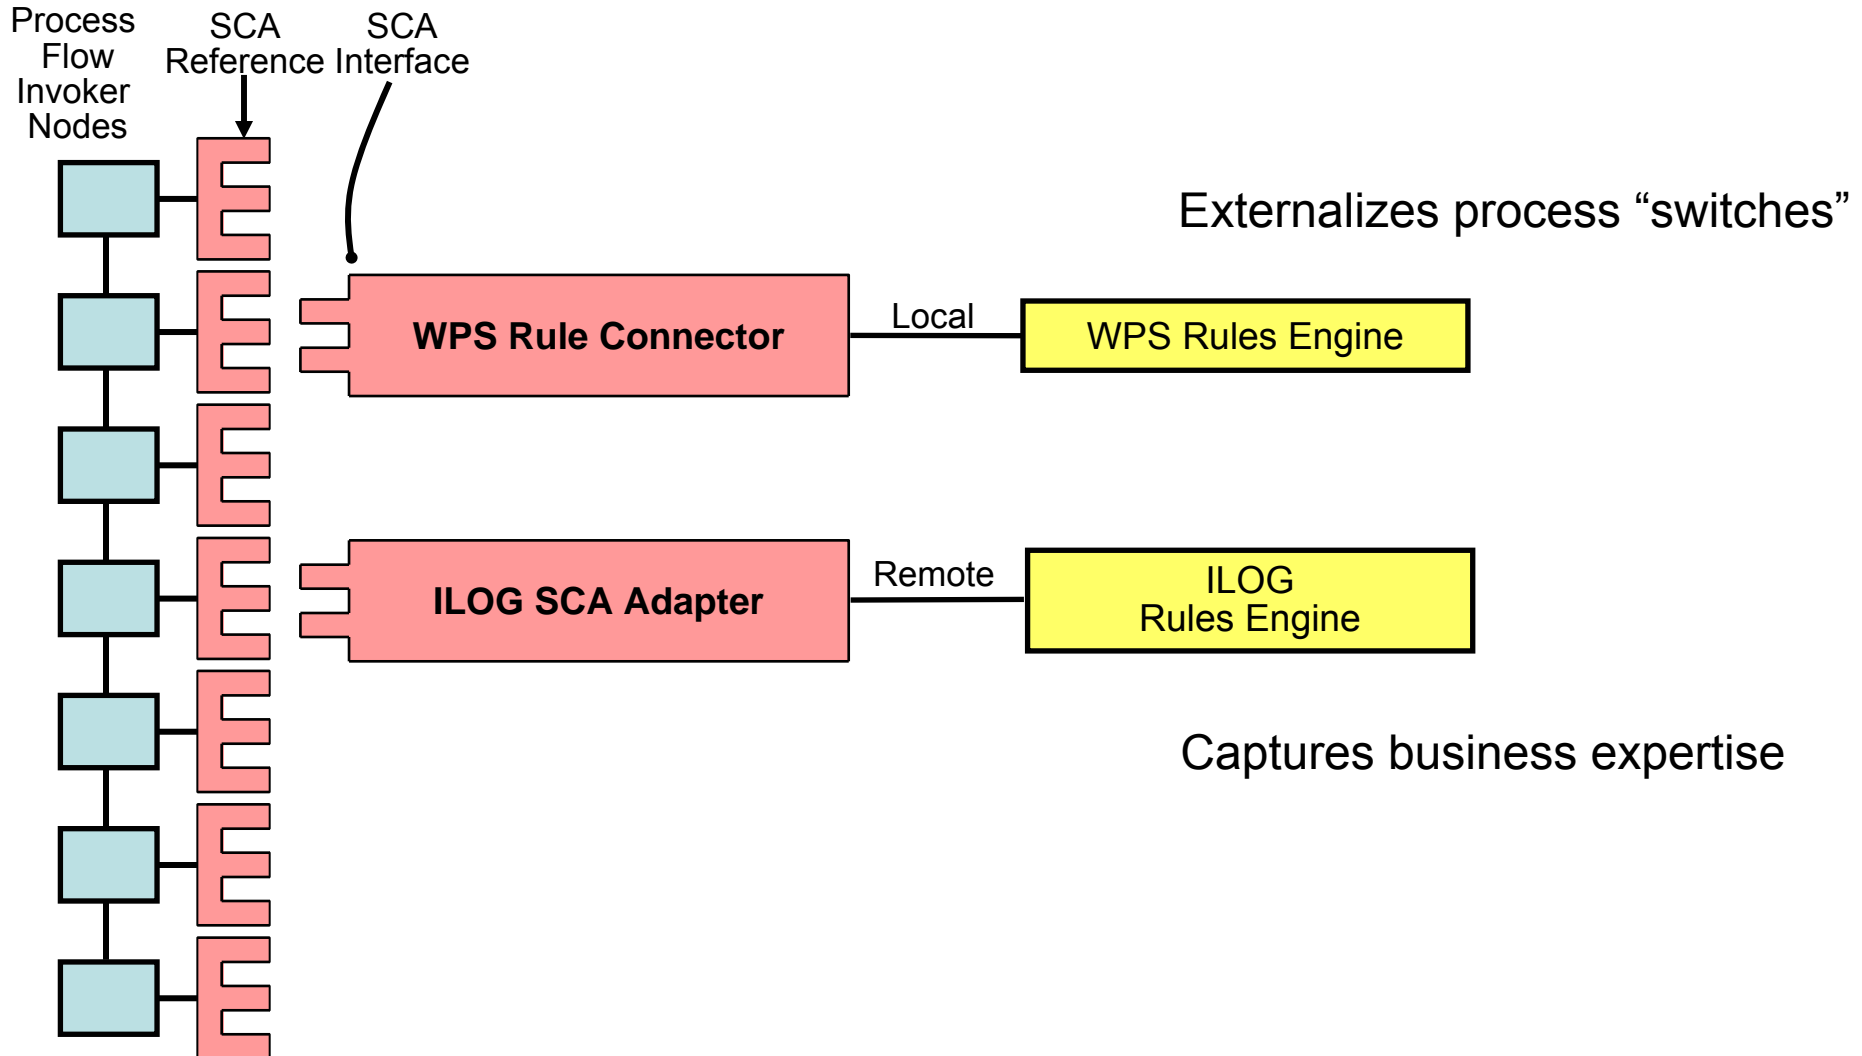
Process Flow Invoker Nodes

SCA Reference

SCA Interface

Externalizes process “switches”

WPS Rule Connector

Local

WPS Rules Engine

ILOG SCA Adapter

Remote

ILOG Rules Engine

Captures business expertise